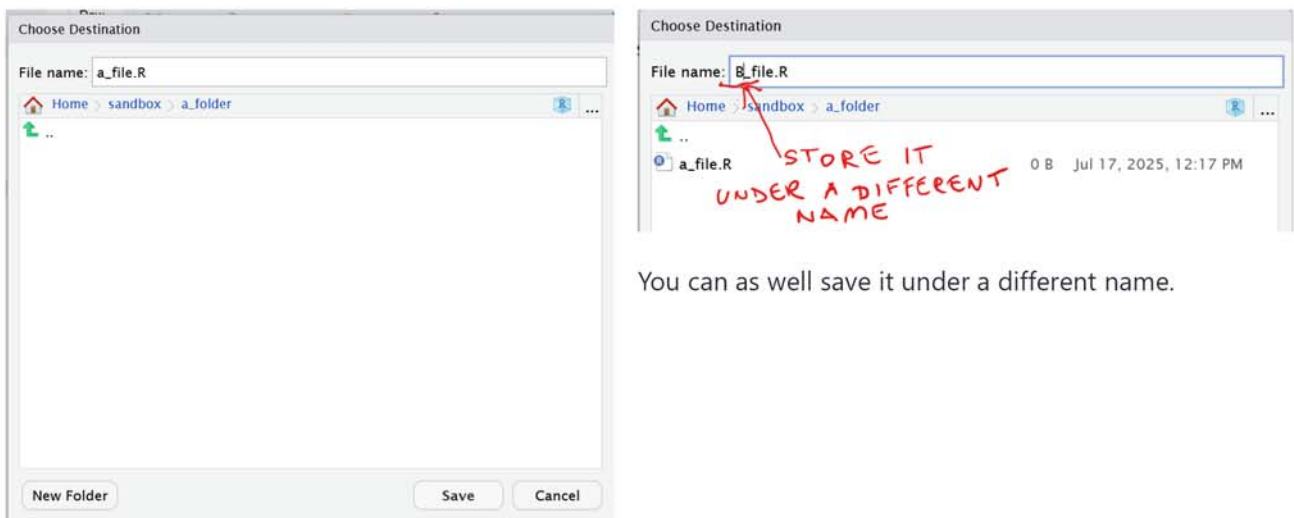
Choose Destination

File name: a_file.R

Home sandbox a_folder

..

New Folder

Save

Cancel

Choose Destination

File name: B_file.R

Home sandbox a_folder

..

a_file.R 0 B Jul 17, 2025, 12:17 PM

STORE IT UNDER A DIFFERENT NAME

You can as well save it under a different name.